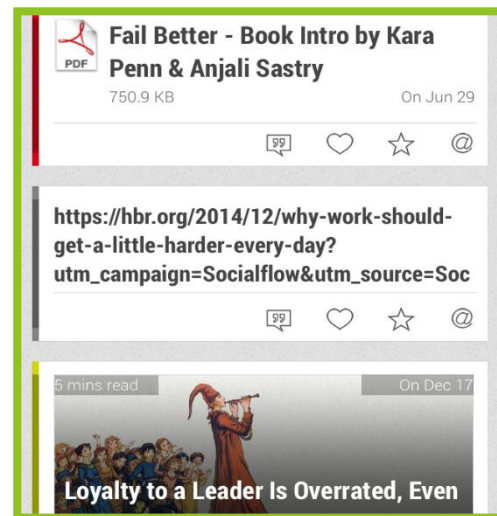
PDF

Fail Better - Book Intro by Kara Penn & Anjali Sastry

750.9 KB

On Jun 29

https://hbr.org/2014/12/why-work-should-get-a-little-harder-every-day?utm_campaign=Socialflow&utm_source=Soc

5 mins read

On Dec 17

Loyalty to a Leader Is Overrated, Even